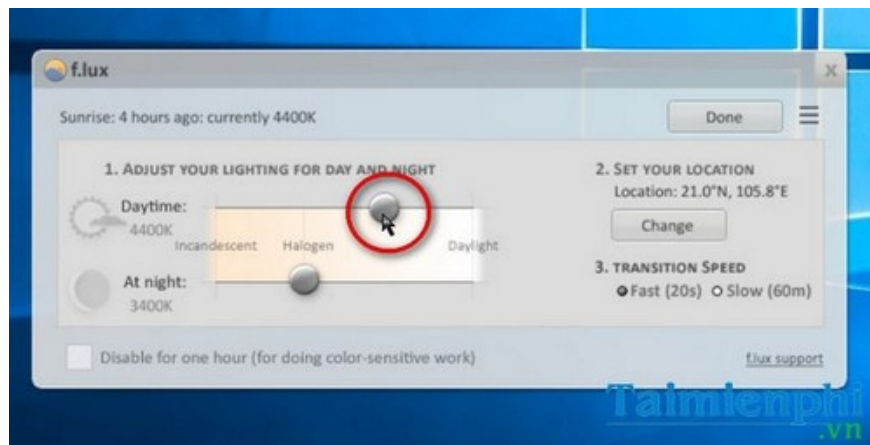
f.lux

x

Sunrise: 4 hours ago: currently 4400K

Done

1. ADJUST YOUR LIGHTING FOR DAY AND NIGHT

Daytime:
4400K

Incandescent Halogen Daylight

At night:
3400K

2. SET YOUR LOCATION
Location: 21.0°N, 105.8°E

Change

3. TRANSITION SPEED
Fast (20s) Slow (60m)

Disable for one hour (for doing color-sensitive work)

f.lux support

Taimienphi
.vn